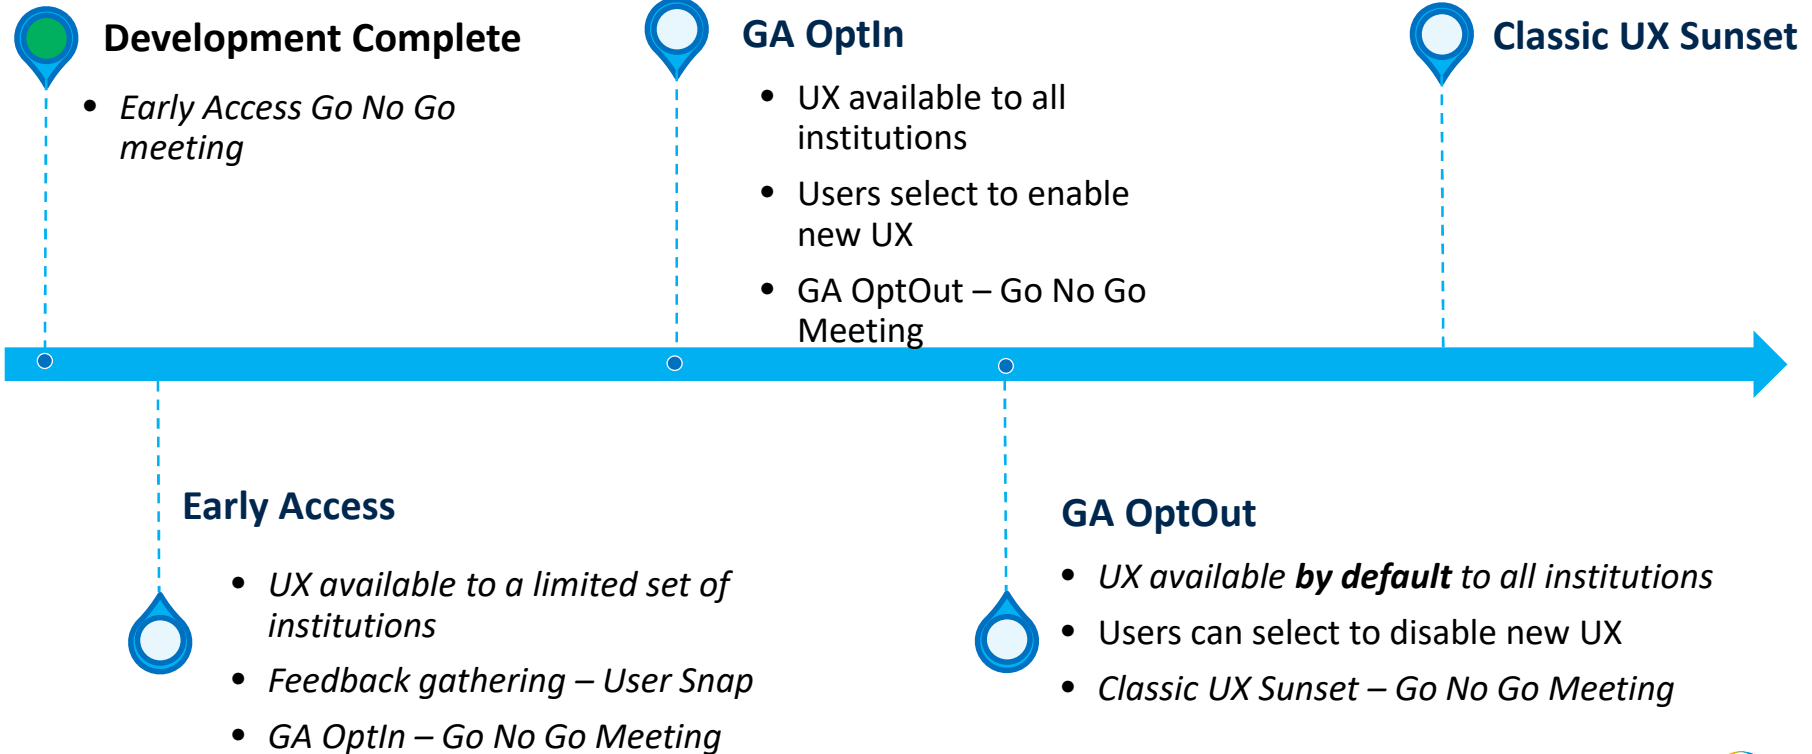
Development Complete

- *Early Access Go No Go meeting*

GA OptIn

- UX available to all institutions
- Users select to enable new UX
- GA OptOut – Go No Go Meeting

Classic UX Sunset

Early Access

- *UX available to a limited set of institutions*
- *Feedback gathering – User Snap*
- *GA OptIn – Go No Go Meeting*

GA OptOut

- *UX available **by default** to all institutions*
- Users can select to disable new UX
- *Classic UX Sunset – Go No Go Meeting*